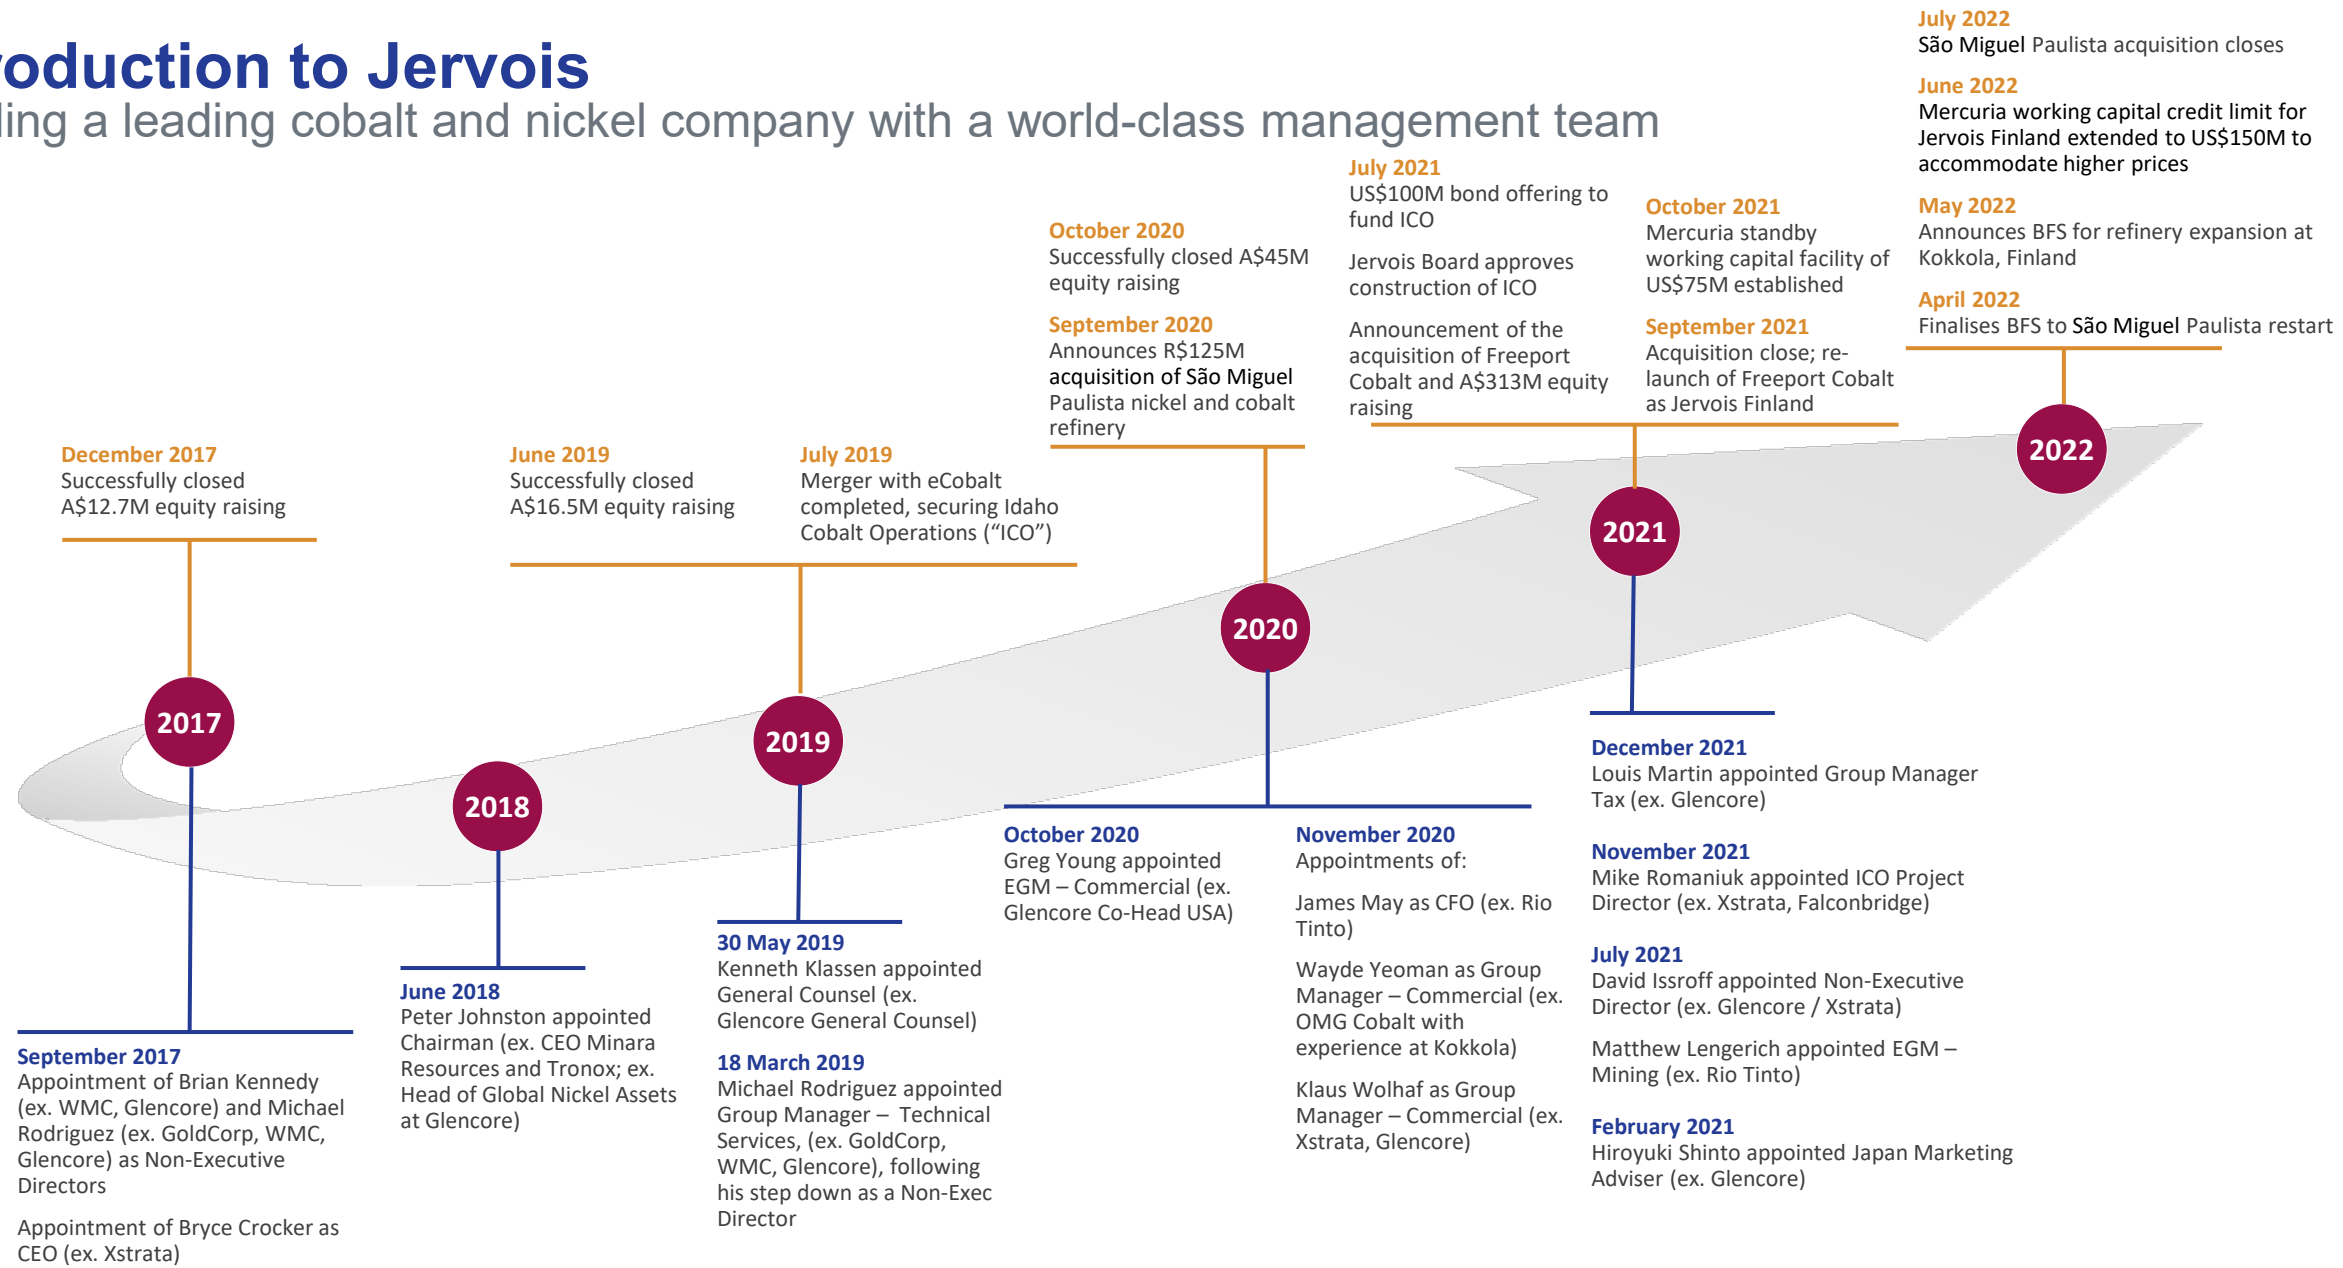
oduction to Jervois
ling a leading cobalt and nickel company with a world-class management team

December 2017
Successfully closed A$12.7M equity raising

June 2019
Successfully closed A$16.5M equity raising

July 2019
Merger with eCobalt completed, securing Idaho Cobalt Operations (“ICO”)

October 2020
Successfully closed A$45M equity raising

September 2020
Announces R$125M acquisition of São Miguel Paulista nickel and cobalt refinery

July 2021
US$100M bond offering to fund ICO

Jervois Board approves construction of ICO

Announcement of the acquisition of Freeport Cobalt and A$313M equity raising

October 2021
Mercuria standby working capital facility of US$75M established

September 2021
Acquisition close; re-launch of Freeport Cobalt as Jervois Finland

July 2022
São Miguel Paulista acquisition closes

June 2022
Mercuria working capital credit limit for Jervois Finland extended to US$150M to accommodate higher prices

May 2022
Announces BFS for refinery expansion at Kokkola, Finland

April 2022
Finalises BFS to São Miguel Paulista restart

2017

2018

2019

2020

2021

2022

September 2017
Appointment of Brian Kennedy (ex. WMC, Glencore) and Michael Rodriguez (ex. GoldCorp, WMC, Glencore) as Non-Executive Directors

Appointment of Bryce Crocker as CEO (ex. Xstrata)

June 2018
Peter Johnston appointed Chairman (ex. CEO Minara Resources and Tronox; ex. Head of Global Nickel Assets at Glencore)

30 May 2019
Kenneth Klassen appointed General Counsel (ex. Glencore General Counsel)

18 March 2019
Michael Rodriguez appointed Group Manager – Technical Services, (ex. GoldCorp, WMC, Glencore), following his step down as a Non-Exec Director

October 2020
Greg Young appointed EGM – Commercial (ex. Glencore Co-Head USA)

November 2020
Appointments of:

James May as CFO (ex. Rio Tinto)

Wayde Yeoman as Group Manager – Commercial (ex. OMG Cobalt with experience at Kokkola)

Klaus Wolhaf as Group Manager – Commercial (ex. Xstrata, Glencore)

December 2021
Louis Martin appointed Group Manager Tax (ex. Glencore)

November 2021
Mike Romaniuk appointed ICO Project Director (ex. Xstrata, Falconbridge)

July 2021
David Issroff appointed Non-Executive Director (ex. Glencore / Xstrata)

Matthew Lengerich appointed EGM – Mining (ex. Rio Tinto)

February 2021
Hiroyuki Shinto appointed Japan Marketing Adviser (ex. Glencore)